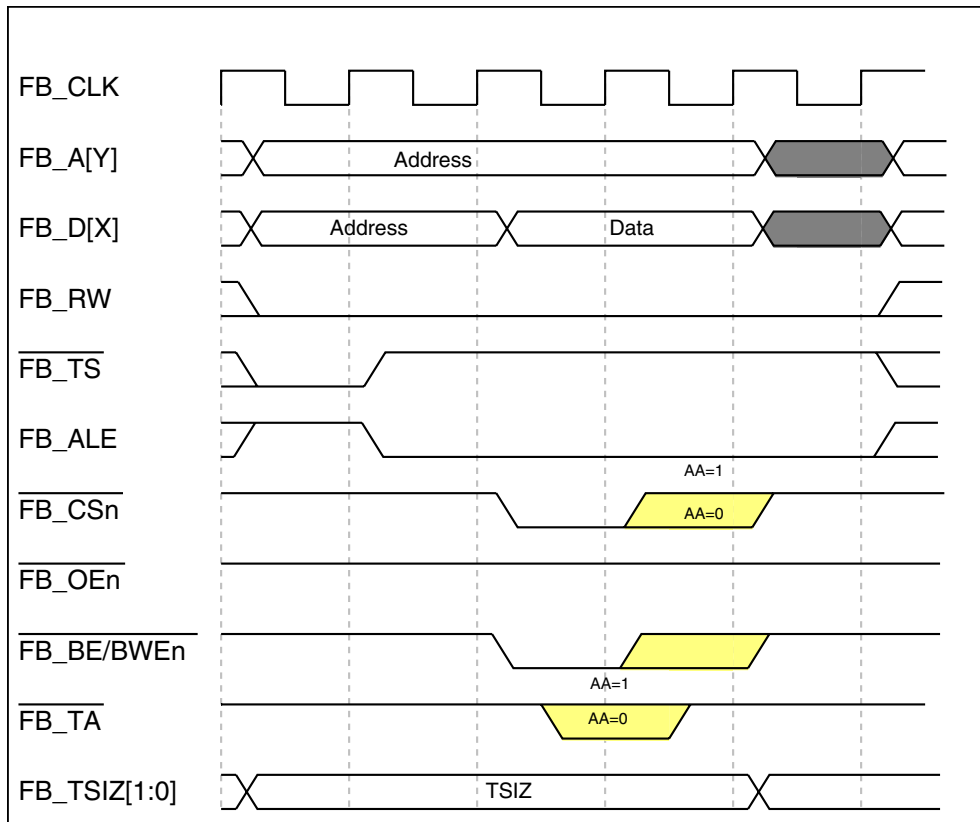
FB_CLK

FB_A[Y]
Address

FB_D[X]
Address
Data

FB_RW

$\overline{\text{FB\_TS}}$

FB_ALE

AA=1
$\overline{\text{FB\_CSn}}$
AA=0

$\overline{\text{FB\_OEn}}$

$\overline{\text{FB\_BE/BWEn}}$

AA=1
$\overline{\text{FB\_TA}}$
AA=0

FB_TSIZ[1:0]
TSIZ